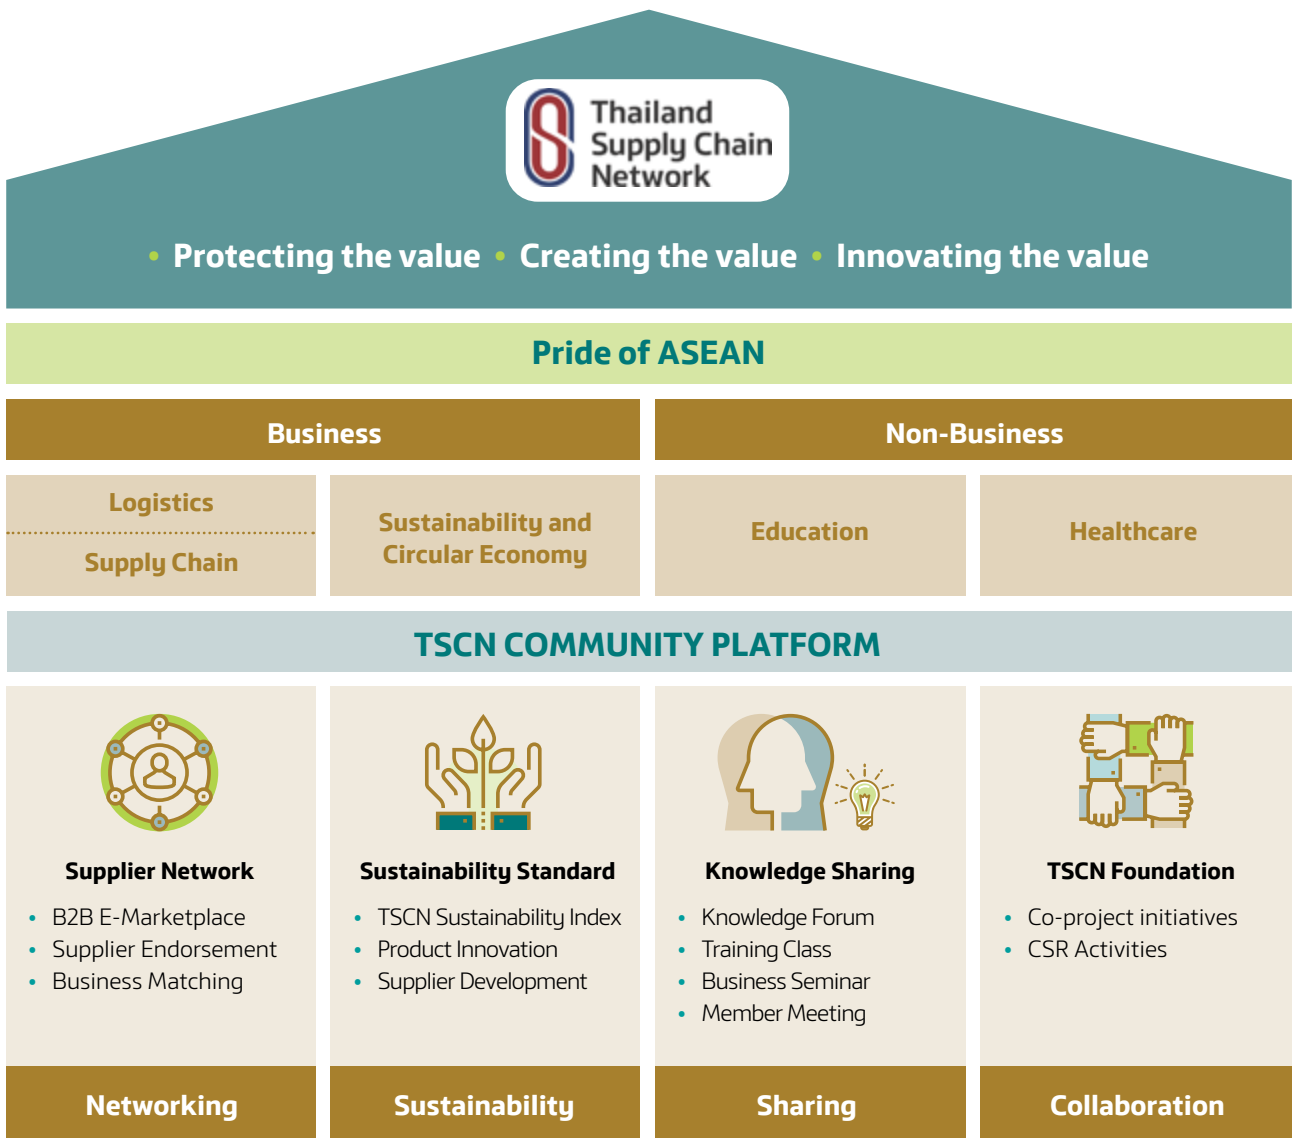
Thailand Supply Chain Network

• Protecting the value • Creating the value • Innovating the value

Pride of ASEAN

Business

Non-Business

Logistics

Supply Chain

Sustainability and Circular Economy

Education

Healthcare

TSCN COMMUNITY PLATFORM

Supplier Network
• B2B E-Marketplace
• Supplier Endorsement
• Business Matching

Sustainability Standard
• TSCN Sustainability Index
• Product Innovation
• Supplier Development

Knowledge Sharing
• Knowledge Forum
• Training Class
• Business Seminar
• Member Meeting

TSCN Foundation
• Co-project initiatives
• CSR Activities

Networking

Sustainability

Sharing

Collaboration